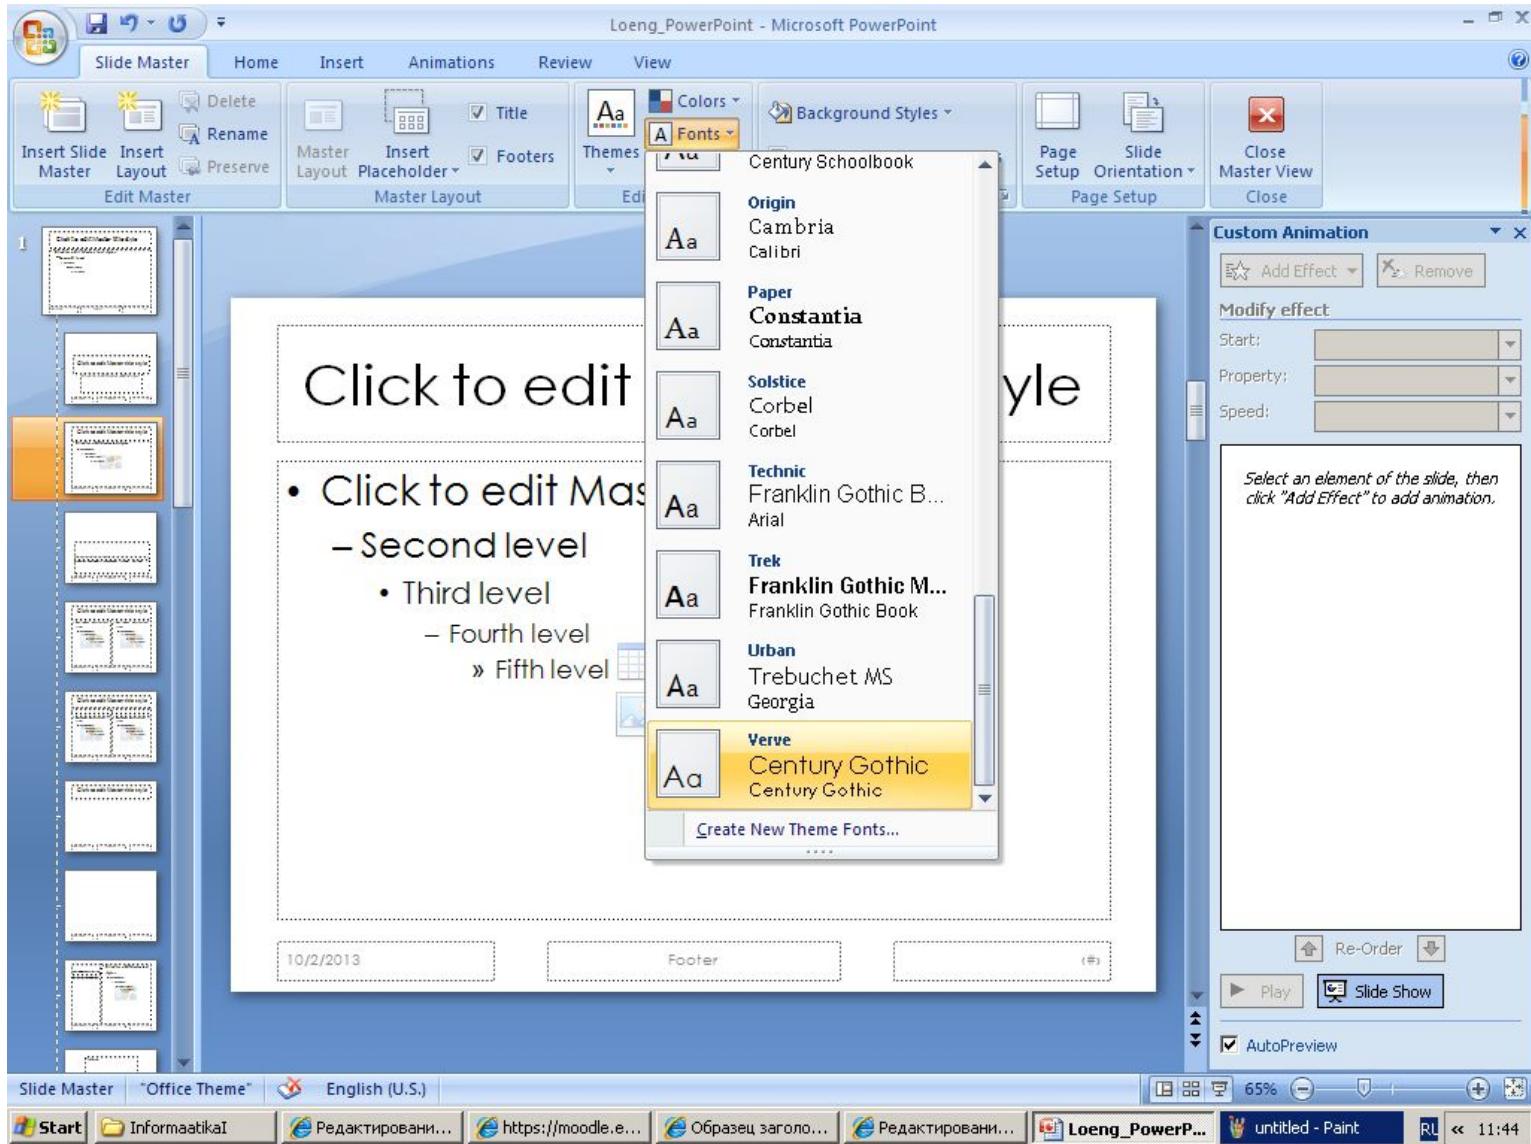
Loeng_PowerPoint - Microsoft PowerPoint

Slide Master
Home
Insert
Animations
Review
View

Insert Slide Master
Insert Layout
Delete
Rename
Preserve
Edit Master

Master Layout
Insert Placeholder
Title
Footers
Master Layout

Themes
Colors
Fonts
Edi

Background Styles

Page Setup
Slide Orientation
Page Setup

Close Master View
Close

1

Click to edit
yle

• Click to edit Mas
– Second level
• Third level
– Fourth level
» Fifth level

10/2/2013
Footer
‹#›

Century Schoolbook

Aa
Origin
Cambria
Calibri

Aa
Paper
Constantia
Constantia

Aa
Solstice
Corbel
Corbel

Aa
Technic
Franklin Gothic B...
Arial

Aa
Trek
Franklin Gothic M...
Franklin Gothic Book

Aa
Urban
Trebuchet MS
Georgia

Aa
Verve
Century Gothic
Century Gothic

Create New Theme Fonts...

Custom Animation
Add Effect
Remove
Modify effect
Start:
Property:
Speed:

Select an element of the slide, then click "Add Effect" to add animation.

Re-Order
Play
Slide Show
AutoPreview

Slide Master
"Office Theme"
English (U.S.)
65%

Start
InformaatikaI
Редактировани...
https://moodle.e...
Образец заголо...
Редактировани...
Loeng_PowerP...
untitled - Paint
RU
11:44